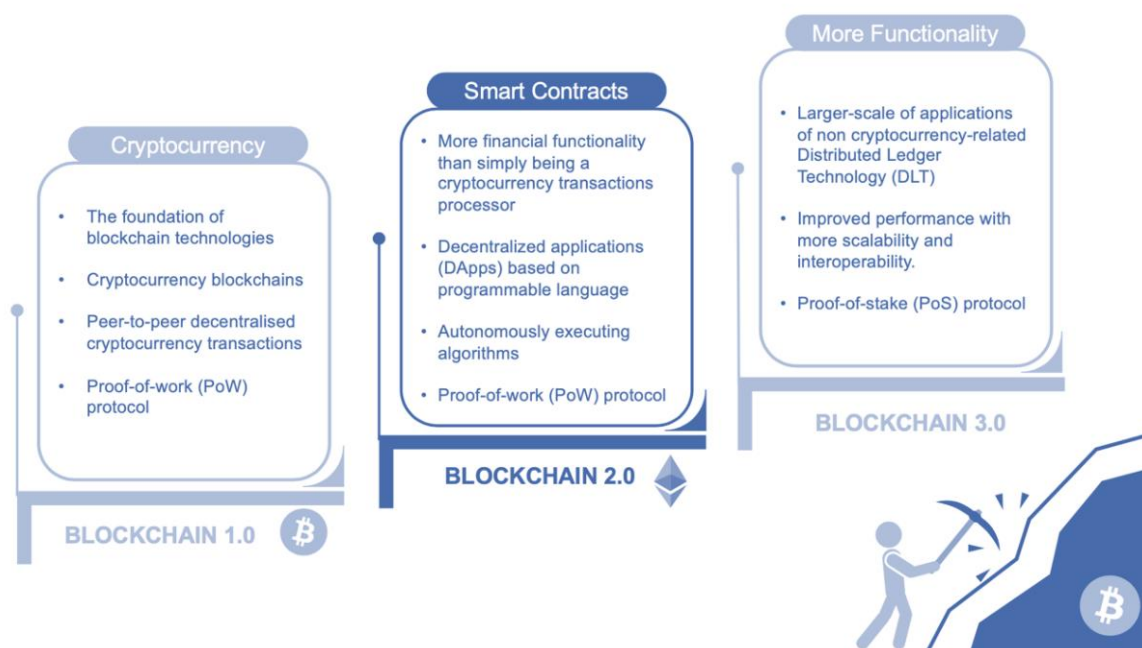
Cryptocurrency

- The foundation of blockchain technologies
- Cryptocurrency blockchains
- Peer-to-peer decentralised cryptocurrency transactions
- Proof-of-work (PoW) protocol

BLOCKCHAIN 1.0

Smart Contracts

- More financial functionality than simply being a cryptocurrency transactions processor
- Decentralized applications (DApps) based on programmable language
- Autonomously executing algorithms
- Proof-of-work (PoW) protocol

BLOCKCHAIN 2.0

More Functionality

- Larger-scale of applications of non cryptocurrency-related Distributed Ledger Technology (DLT)
- Improved performance with more scalability and interoperability.
- Proof-of-stake (PoS) protocol

BLOCKCHAIN 3.0